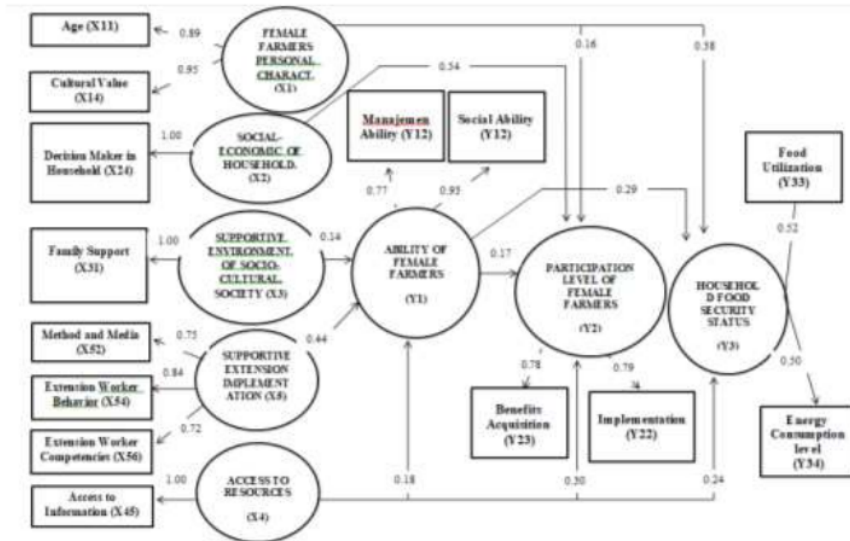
Age (X11)

0.89

Cultural Value (X14)

0.95

FEMALE FARMERS PERSONAL CHARACT. (X1)

0.16

0.38

0.54

Decision Maker in Household (X24)

1.00

SOCIAL-ECONOMIC OF HOUSEHOLD. (X2)

Manajemen Ability (Y12)

Social Ability (Y12)

Food Utilization (Y33)

0.77

0.95

0.29

Family Support (X31)

1.00

SUPPORTIVE ENVIRONMENT OF SOCIO-CULTURAL SOCIETY (X3)

0.14

ABILITY OF FEMALE FARMERS (Y1)

0.17

PARTICIPATION LEVEL OF FEMALE FARMERS (Y2)

HOUSEHOLD FOOD SECURITY STATUS (Y3)

0.52

Method and Media (X52)

0.75

0.44

SUPPORTIVE EXTENSION IMPLEMENTATION (X5)

0.84

Extension Worker Behavior (X54)

0.72

0.78

0.79

0.50

Extension Worker Competencies (X56)

Benefits Acquisition (Y23)

Implementation (Y22)

Energy Consumption level (Y34)

1.00

Access to Information (X45)

ACCESS TO RESOURCES (X4)

0.18

0.30

0.24